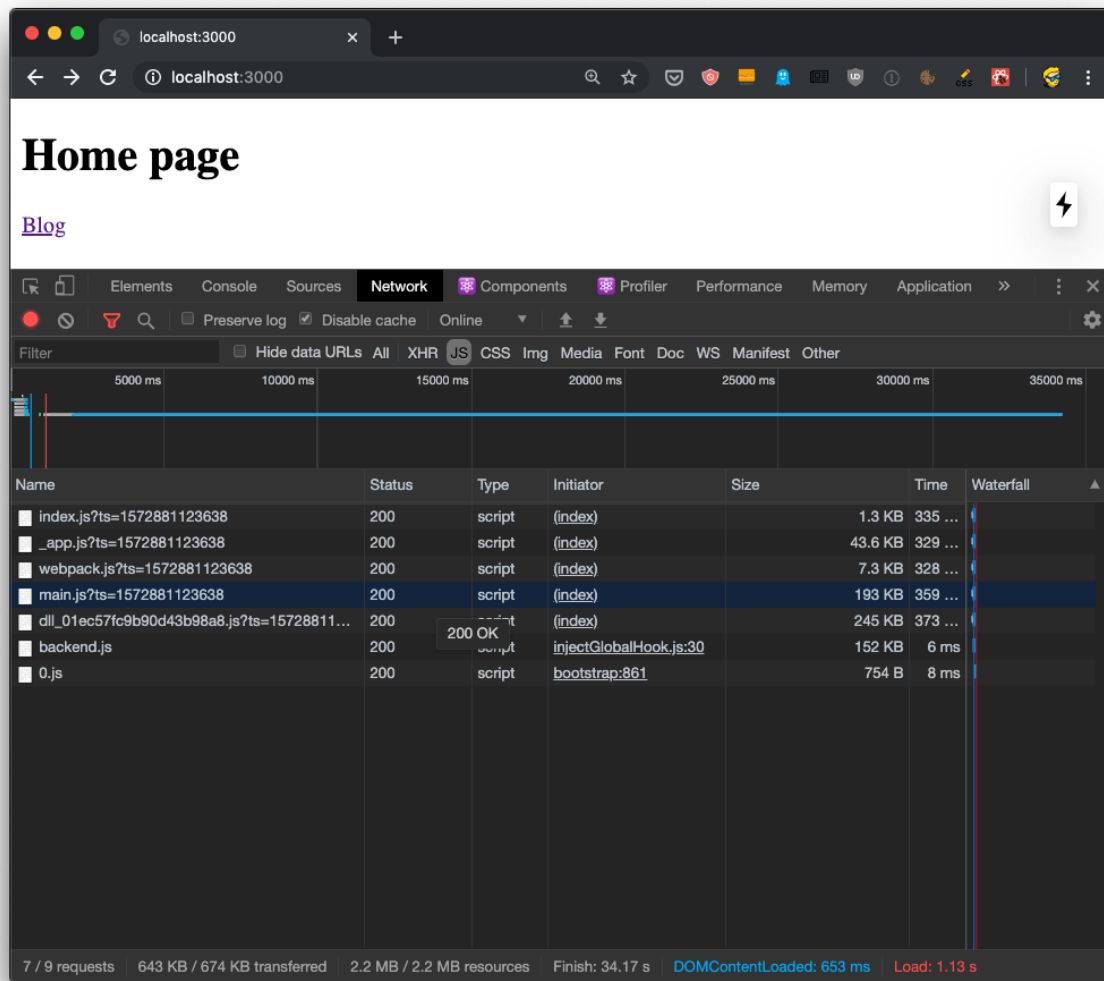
localhost:3000

localhost:3000

# Home page

Blog

Elements Console Sources Network Components Profiler Performance Memory Application »

Preserve log Disable cache Online

Filter Hide data URLs All XHR JS CSS Img Media Font Doc WS Manifest Other

5000 ms 10000 ms 15000 ms 20000 ms 25000 ms 30000 ms 35000 ms

| Name | Status | Type | Initiator | Size | Time | Waterfall |
|---|---|---|---|---|---|---|
| index.js?ts=1572881123638 | 200 | script | (index) | 1.3 KB | 335 … | |
| _app.js?ts=1572881123638 | 200 | script | (index) | 43.6 KB | 329 … | |
| webpack.js?ts=1572881123638 | 200 | script | (index) | 7.3 KB | 328 … | |
| main.js?ts=1572881123638 | 200 | script | (index) | 193 KB | 359 … | |
| dll_01ec57fc9b90d43b98a8.js?ts=15728811… | 200 | script | (index) | 245 KB | 373 … | |
| backend.js | 200 | script | injectGlobalHook.js:30 | 152 KB | 6 ms | |
| 0.js | 200 | script | bootstrap:861 | 754 B | 8 ms | |

200 OK

7 / 9 requests | 643 KB / 674 KB transferred | 2.2 MB / 2.2 MB resources | Finish: 34.17 s | DOMContentLoaded: 653 ms | Load: 1.13 s